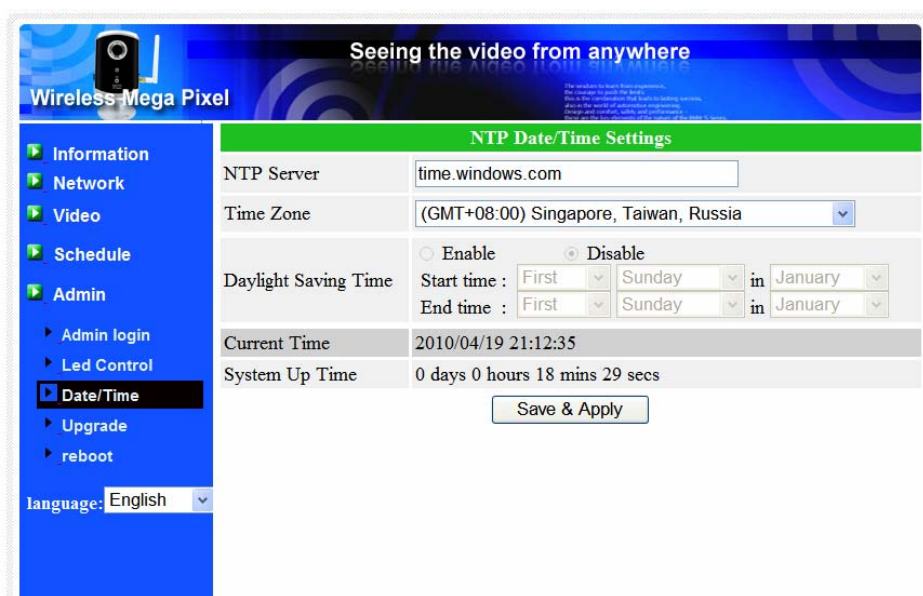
Wireless Mega Pixel

Seeing the video from anywhere

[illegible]

Information
Network
Video
Schedule
Admin
Admin login
Led Control
Date/Time
Upgrade
reboot

language: English

NTP Date/Time Settings

| | |
|---|---|
| NTP Server | time.windows.com |
| Time Zone | (GMT+08:00) Singapore, Taiwan, Russia |
| Daylight Saving Time | Enable Disable<br>Start time : First Sunday in January<br>End time : First Sunday in January |
| Current Time | 2010/04/19 21:12:35 |
| System Up Time | 0 days 0 hours 18 mins 29 secs |

Save & Apply